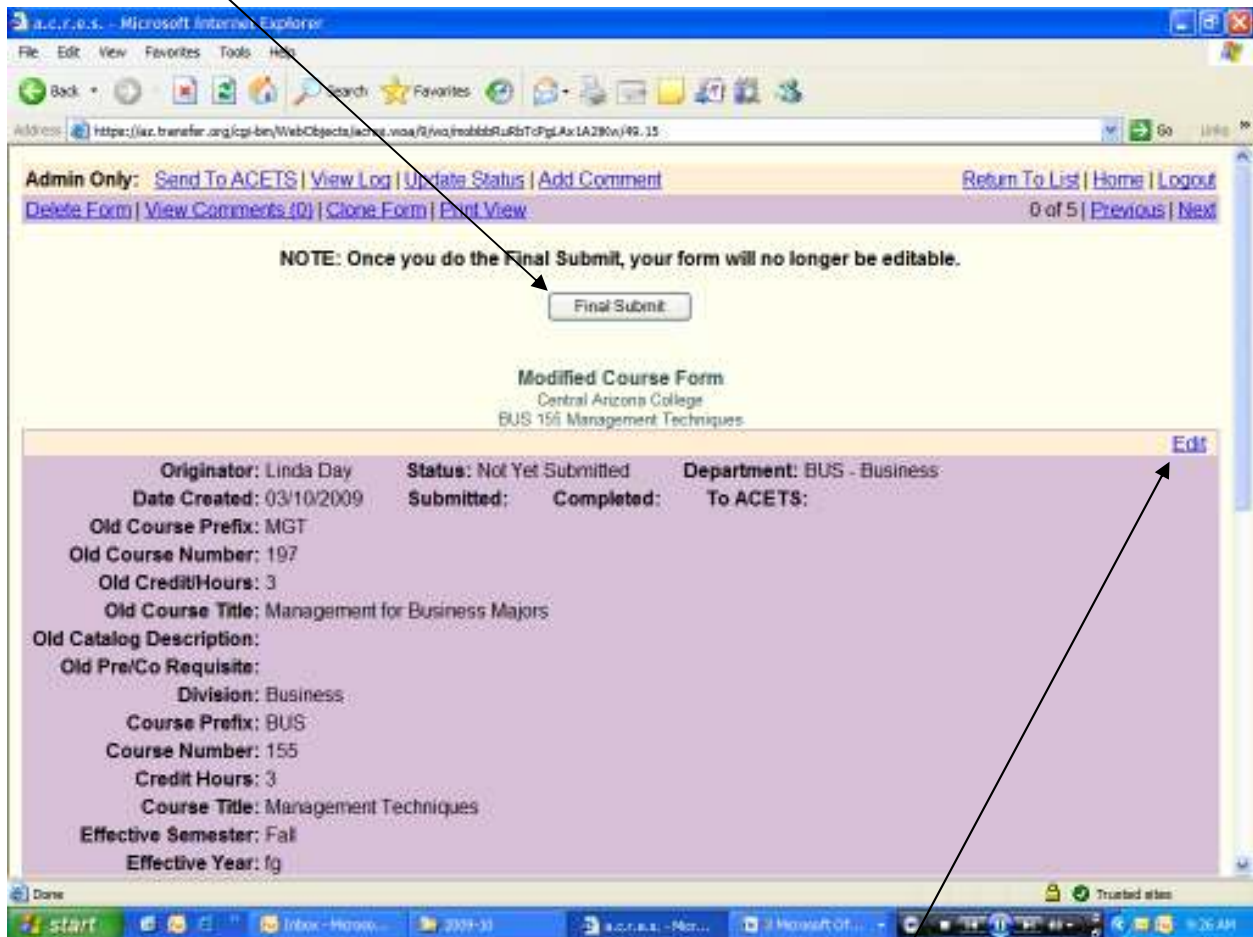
a.c.r.e.s. - Microsoft Internet Explorer

File Edit View Favorites Tools Help

Back Search Favorites

Address https://az.transfer.org/cgi-bin/WebObjects/acres.woa/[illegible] Go Links

Admin Only: Send To ACETS | View Log | Update Status | Add Comment

Return To List | Home | Logout

Delete Form | View Comments (0) | Clone Form | Print View

0 of 5 | Previous | Next

NOTE: Once you do the Final Submit, your form will no longer be editable.

Final Submit

Modified Course Form
Central Arizona College
BUS 155 Management Techniques

Edit

Originator: Linda Day Status: Not Yet Submitted Department: BUS - Business

Date Created: 03/10/2009 Submitted: Completed: To ACETS:

Old Course Prefix: MGT

Old Course Number: 197

Old Credit/Hours: 3

Old Course Title: Management for Business Majors

Old Catalog Description:

Old Pre/Co Requisite:

Division: Business

Course Prefix: BUS

Course Number: 155

Credit Hours: 3

Course Title: Management Techniques

Effective Semester: Fall

Effective Year: fg

Done

Trusted sites

start Inbox - Microso... 2009-10 a.c.r.e.s. - Micr... 3 Microsoft Of... 9:26 AM